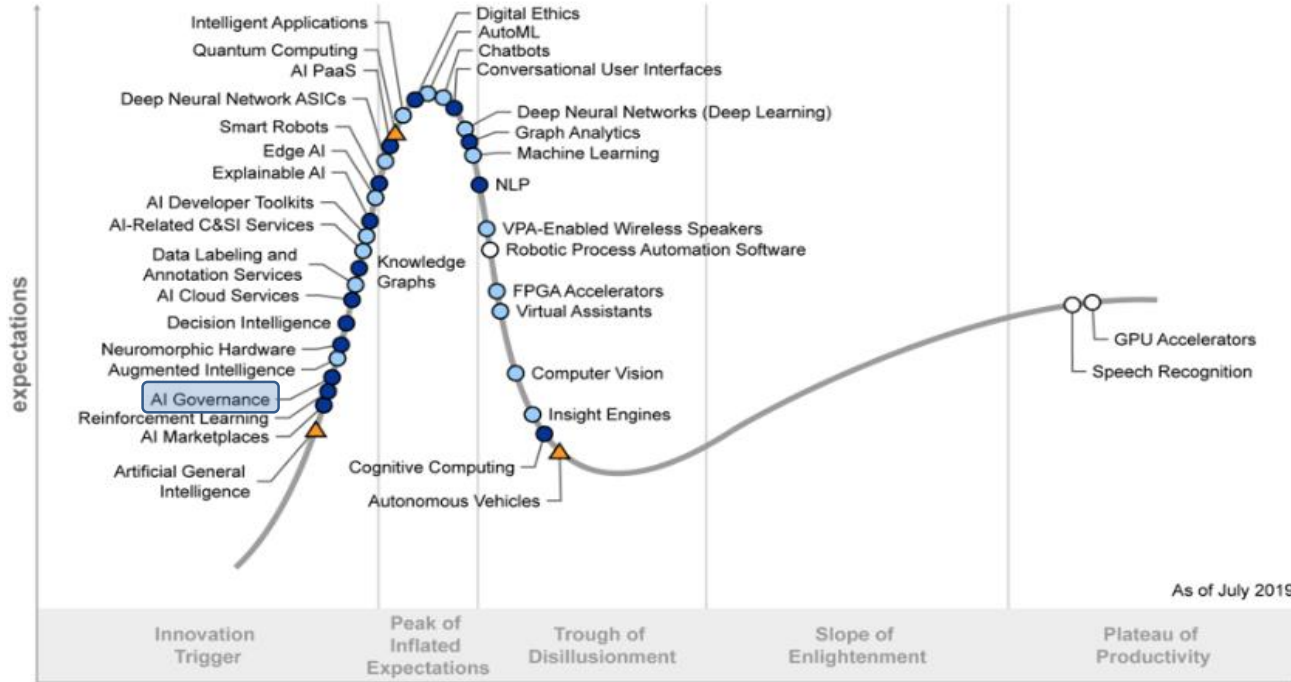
Intelligent Applications
Quantum Computing
AI PaaS
Deep Neural Network ASICs
Smart Robots
Edge AI
Explainable AI
AI Developer Toolkits
AI-Related C&SI Services
Data Labeling and Annotation Services
AI Cloud Services
Decision Intelligence
Neuromorphic Hardware
Augmented Intelligence
AI Governance
Reinforcement Learning
AI Marketplaces
Artificial General Intelligence
Knowledge Graphs
Digital Ethics
AutoML
Chatbots
Conversational User Interfaces
Deep Neural Networks (Deep Learning)
Graph Analytics
Machine Learning
NLP
VPA-Enabled Wireless Speakers
Robotic Process Automation Software
FPGA Accelerators
Virtual Assistants
Computer Vision
Insight Engines
Cognitive Computing
Autonomous Vehicles
GPU Accelerators
Speech Recognition
expectations
As of July 2019
Innovation Trigger
Peak of Inflated Expectations
Trough of Disillusionment
Slope of Enlightenment
Plateau of Productivity